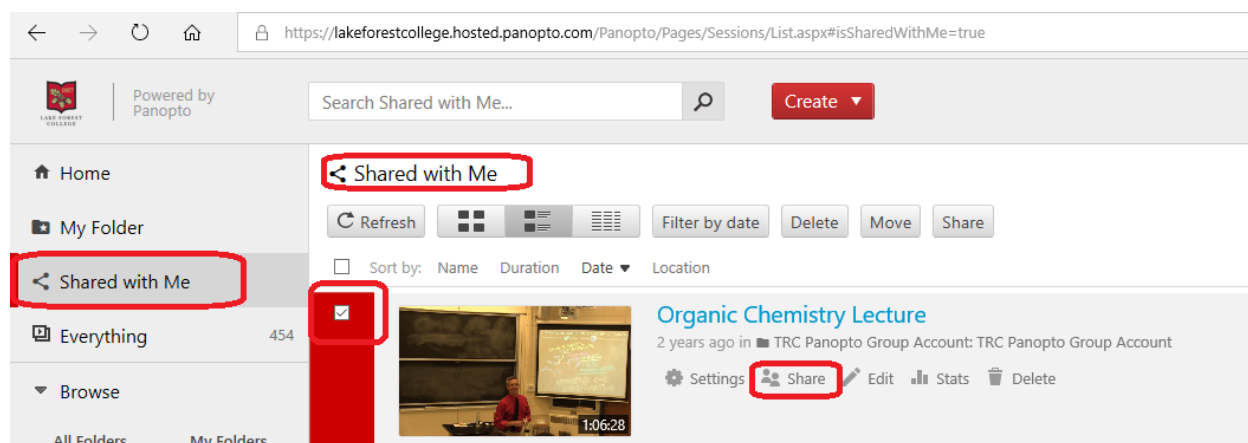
https://lakeforestcollege.hosted.panopto.com/Panopto/Pages/Sessions/List.aspx#isSharedWithMe=true

LAKE FOREST COLLEGE

Powered by Panopto

Search Shared with Me...

Create ▼

Home

My Folder

Shared with Me

Everything 454

Browse

All Folders My Folders

Shared with Me

Refresh

Filter by date

Delete

Move

Share

Sort by: Name Duration Date ▼ Location

Organic Chemistry Lecture

2 years ago in TRC Panopto Group Account: TRC Panopto Group Account

Settings Share Edit Stats Delete

1:06:28